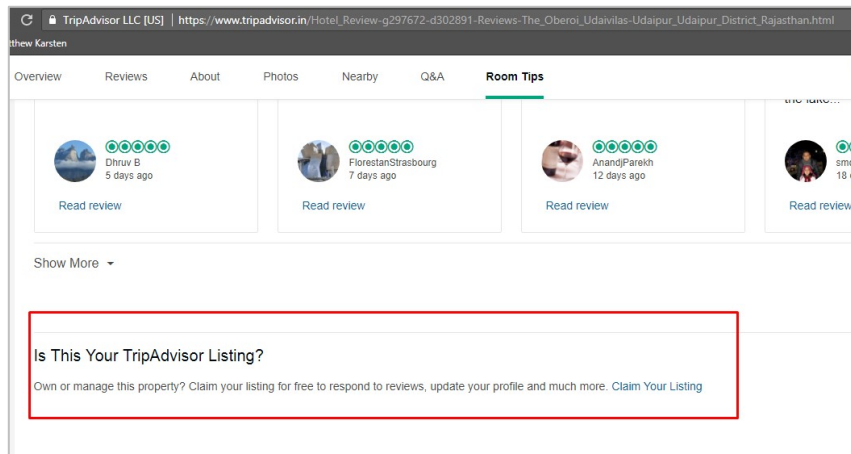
TripAdvisor LLC [US] | https://www.tripadvisor.in/Hotel_Review-g297672-d302891-Reviews-The_Oberoi_Udaivilas-Udaipur_Udaipur_District_Rajasthan.html

tthew Karsten

Overview Reviews About Photos Nearby Q&A Room Tips

the lake...

Dhruv B
5 days ago
Read review

FlorestanStrasbourg
7 days ago
Read review

AnandjParekh
12 days ago
Read review

sm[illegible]
18 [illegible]
Read review

Show More

Is This Your TripAdvisor Listing?

Own or manage this property? Claim your listing for free to respond to reviews, update your profile and much more. Claim Your Listing